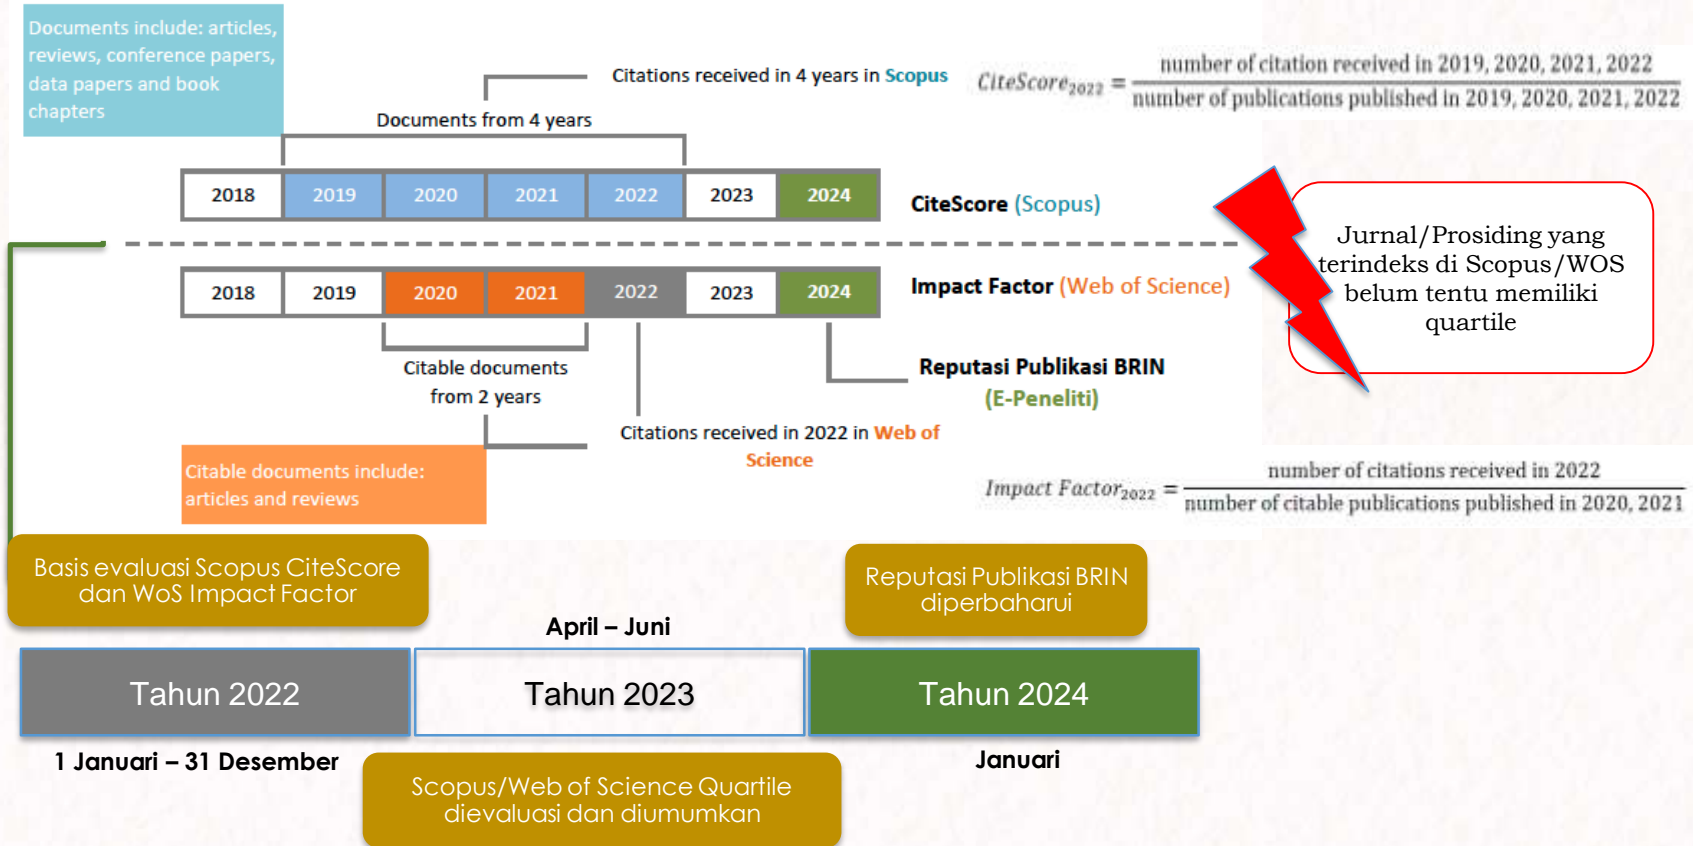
Documents include: articles, reviews, conference papers, data papers and book chapters

Citations received in 4 years in Scopus

Documents from 4 years

$CiteScore_{2022} = \frac{\text{number of citation received in 2019, 2020, 2021, 2022}}{\text{number of publications published in 2019, 2020, 2021, 2022}}$

| 2018 | 2019 | 2020 | 2021 | 2022 | 2023 | 2024 |
|---|---|---|---|---|---|---|

CiteScore (Scopus)

Jurnal/Prosiding yang terindeks di Scopus/WOS belum tentu memiliki quartile

| 2018 | 2019 | 2020 | 2021 | 2022 | 2023 | 2024 |
|---|---|---|---|---|---|---|

Impact Factor (Web of Science)

Citable documents from 2 years

Reputasi Publikasi BRIN (E-Peneliti)

Citations received in 2022 in Web of Science

Citable documents include: articles and reviews

$Impact\ Factor_{2022} = \frac{\text{number of citations received in 2022}}{\text{number of citable publications published in 2020, 2021}}$

Basis evaluasi Scopus CiteScore dan WoS Impact Factor

Reputasi Publikasi BRIN diperbaharui

April – Juni

Tahun 2022

Tahun 2023

Tahun 2024

1 Januari – 31 Desember

Januari

Scopus/Web of Science Quartile dievaluasi dan diumumkan